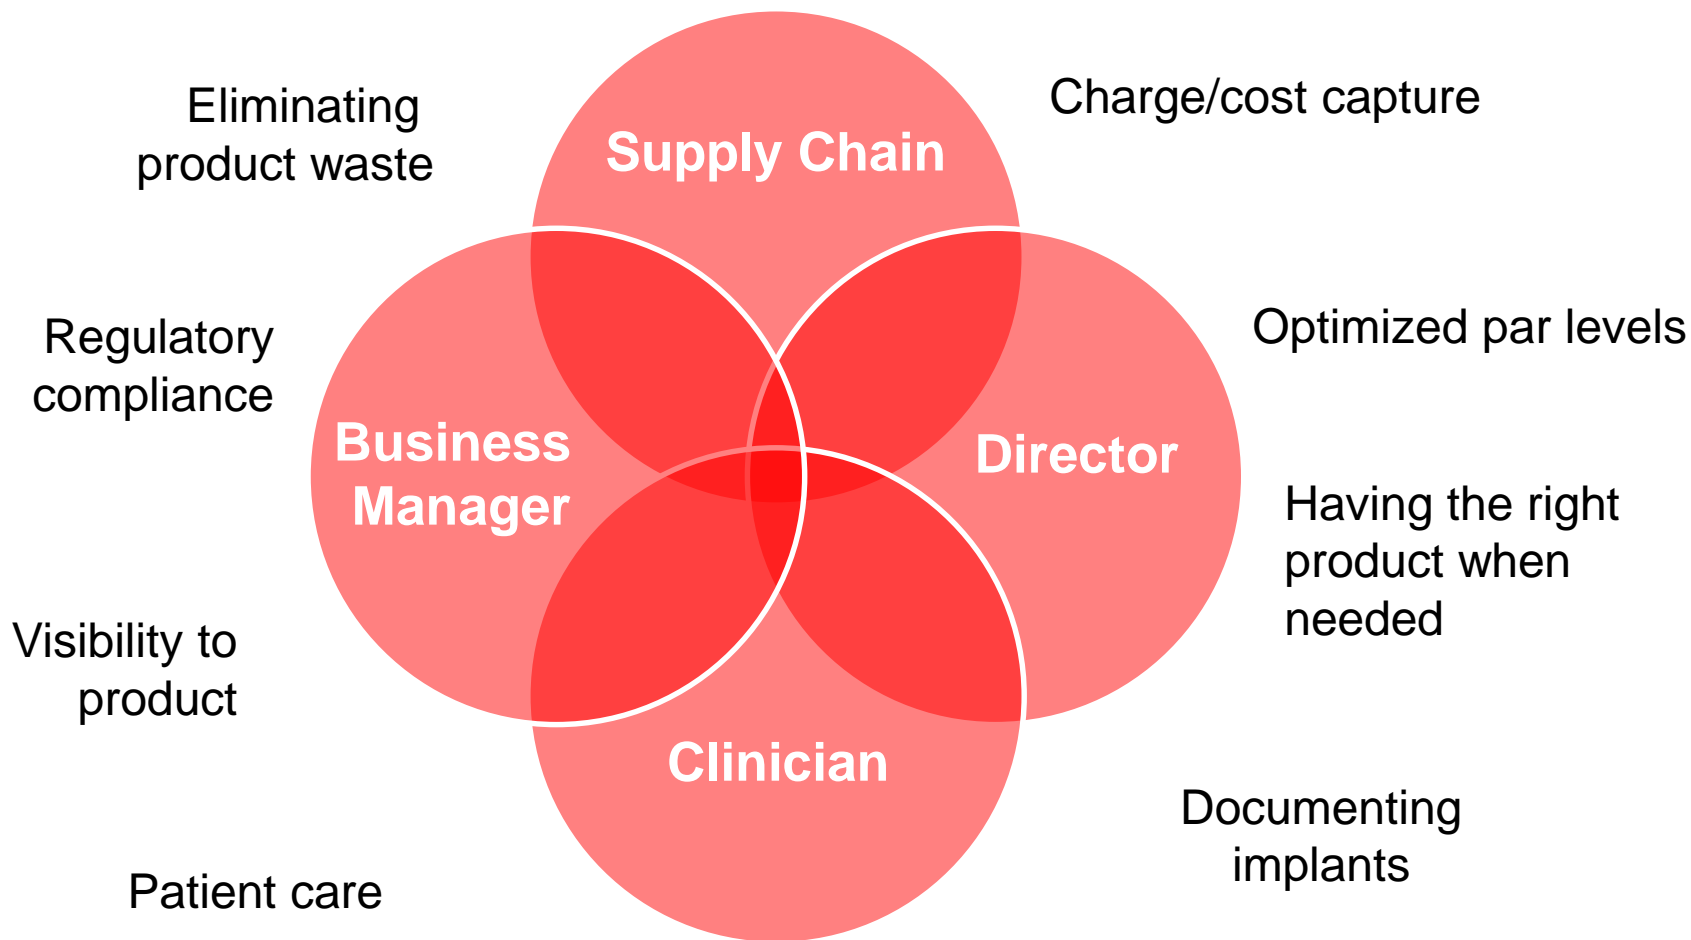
Eliminating product waste

Supply Chain

Charge/cost capture

Regulatory compliance

Business Manager

Director

Optimized par levels

Having the right product when needed

Visibility to product

Clinician

Documenting implants

Patient care